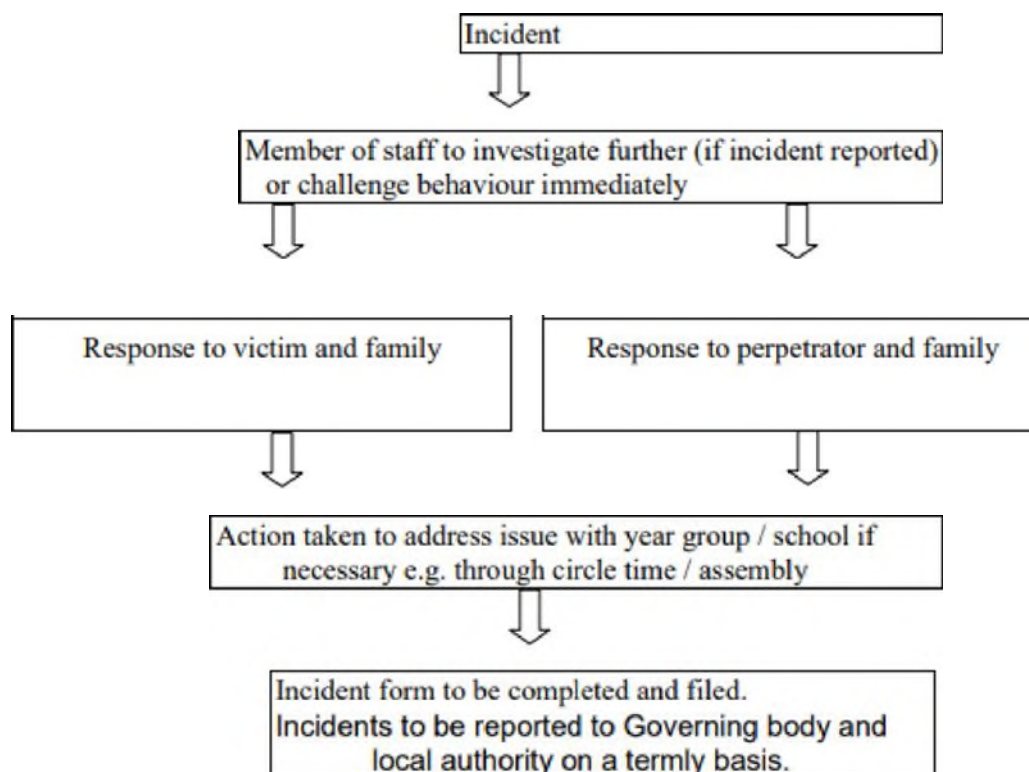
Incident

Member of staff to investigate further (if incident reported) or challenge behaviour immediately

Response to victim and family

Response to perpetrator and family

Action taken to address issue with year group / school if necessary e.g. through circle time / assembly

Incident form to be completed and filed.
Incidents to be reported to Governing body and local authority on a termly basis.